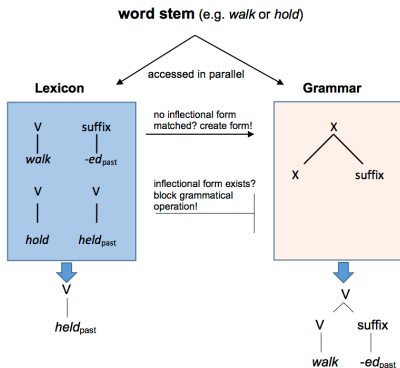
word stem (e.g. walk or hold)

accessed in parallel

Lexicon

V

walk

suffix

$-ed_{past}$

V

hold

$held_{past}$

no inflectional form matched? create form!

inflectional form exists? block grammatical operation!

Grammar

X

X

suffix

V

$held_{past}$

V

V

walk

suffix

$-ed_{past}$